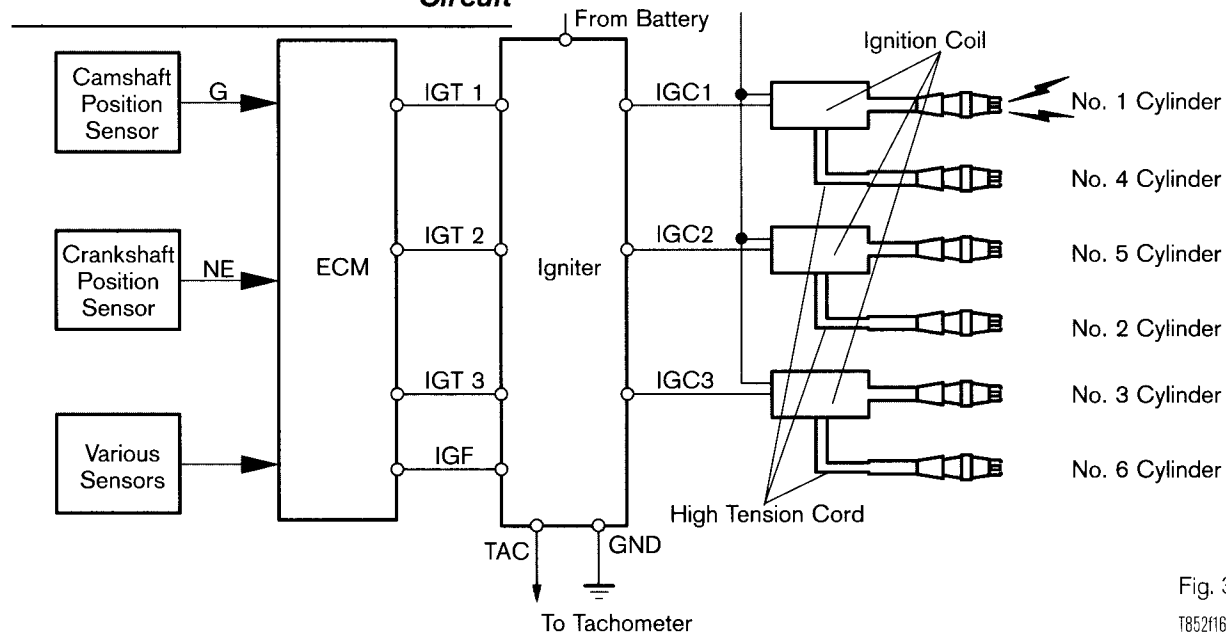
Circuit

From Battery

Ignition Coil

Camshaft Position Sensor

G

IGT 1

IGC1

No. 1 Cylinder

No. 4 Cylinder

Crankshaft Position Sensor

NE

ECM

IGT 2

Igniter

IGC2

No. 5 Cylinder

No. 2 Cylinder

IGT 3

IGC3

No. 3 Cylinder

Various Sensors

IGF

No. 6 Cylinder

High Tension Cord

TAC

GND

To Tachometer

Fig. 3

T852f16